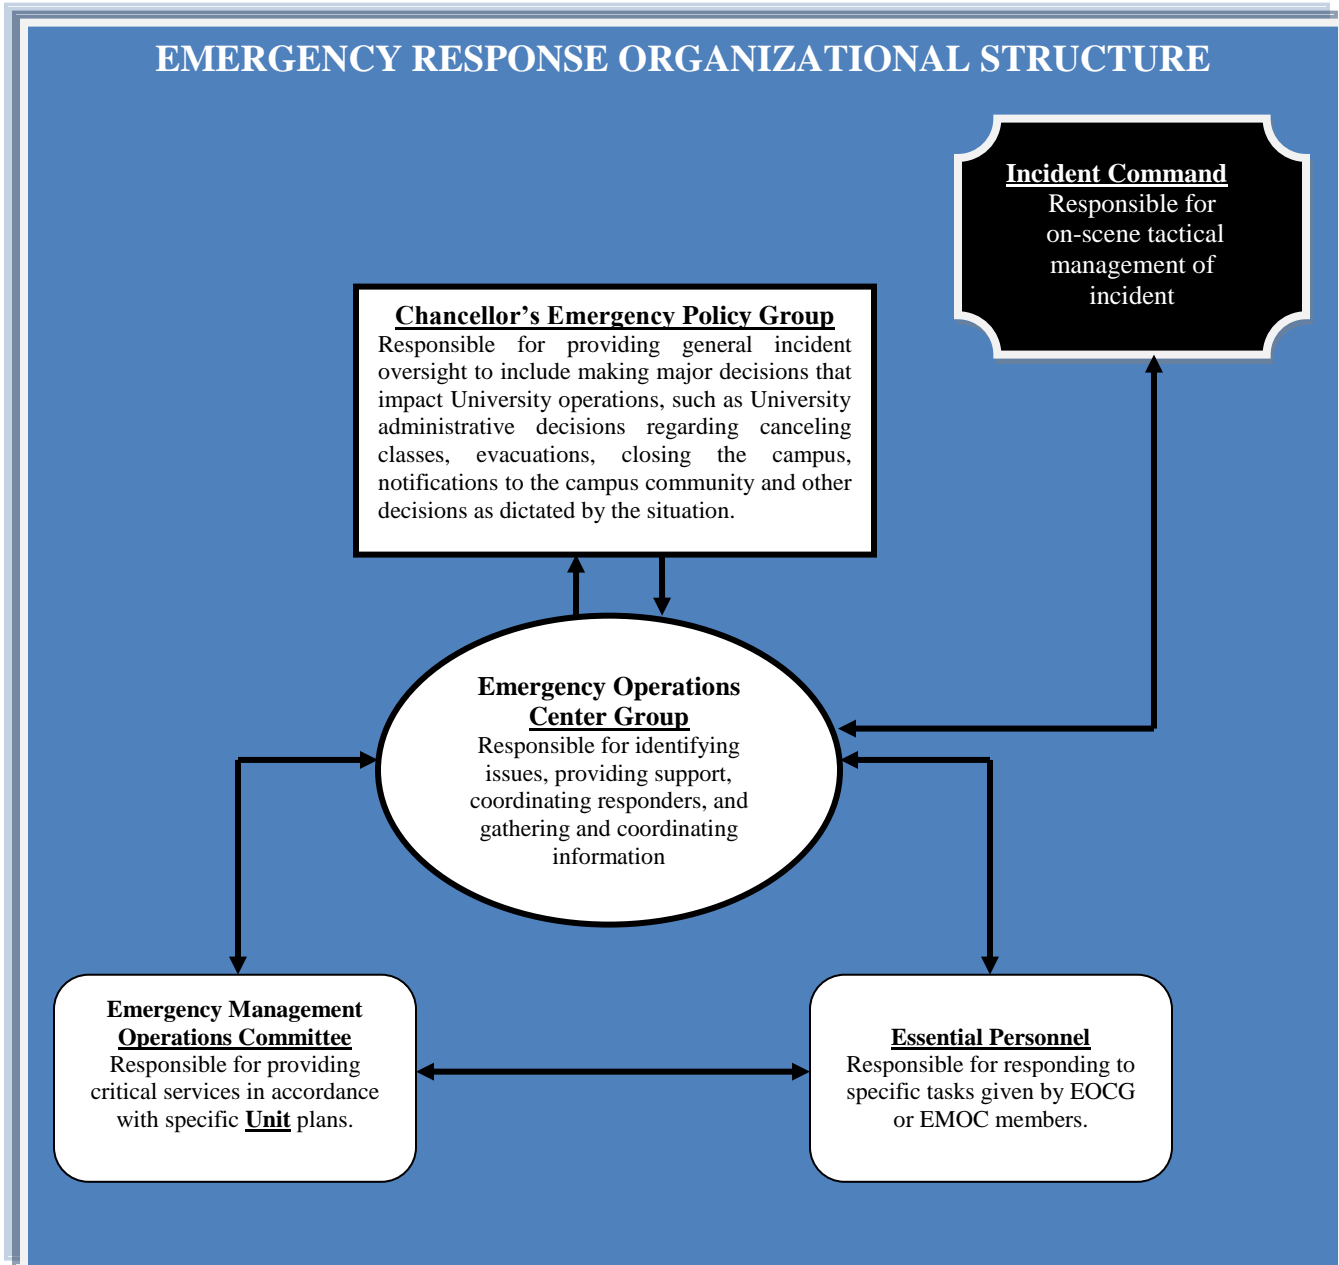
EMERGENCY RESPONSE ORGANIZATIONAL STRUCTURE

Incident Command
Responsible for on-scene tactical management of incident

Chancellor's Emergency Policy Group
Responsible for providing general incident oversight to include making major decisions that impact University operations, such as University administrative decisions regarding canceling classes, evacuations, closing the campus, notifications to the campus community and other decisions as dictated by the situation.

Emergency Operations Center Group
Responsible for identifying issues, providing support, coordinating responders, and gathering and coordinating information

Emergency Management Operations Committee
Responsible for providing critical services in accordance with specific Unit plans.

Essential Personnel
Responsible for responding to specific tasks given by EOCG or EMOC members.